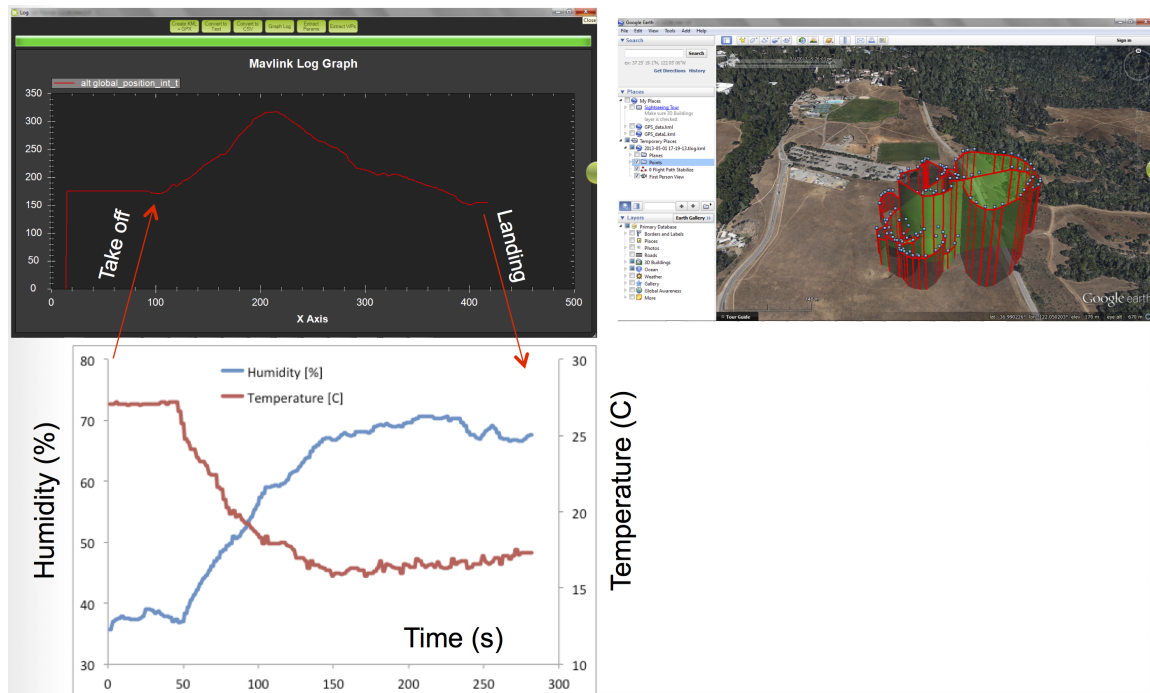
Log

Close

Create KML + GPX

Convert to Text

Convert to CSV

Graph Log

Extract Params

Extract WPs

Mavlink Log Graph

alt global_position_int_t

350
300
250
200
150
100
50
0

0 100 200 300 400 500

X Axis

Take off

Landing

Google Earth

File Edit View Tools Add Help

▼ Search

Search

Get Directions History

▼ Places

My Places

Sightseeing Tour

Make sure 3D Buildings layer is checked

GPS_data.kml

GPS_data1.kml

Temporary Places

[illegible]

Planes

Points

Flight Path Statistics

First Person View

▼ Layers

Earth Gallery

Primary Database

Borders and Labels

Places

Photos

Roads

3D Buildings

Ocean

Weather

Gallery

Global Awareness

More

Sign in

Tour Guide

Google earth

Humidity [%]

Temperature [C]

Humidity (%)

Temperature (C)

80
70
60
50
40
30

30
25
20
15
10

0 50 100 150 200 250 300

Time (s)